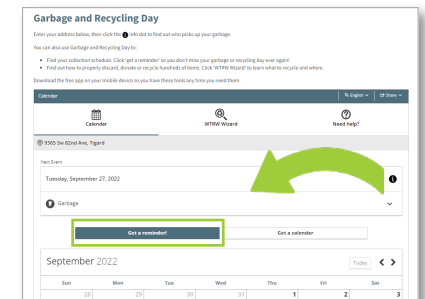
Garbage and Recycling Day

Enter your address below, then click the i info dot to find out who picks up your garbage.

You can also use Garbage and Recycling Day to:

Find your collection schedule. Click 'get a reminder' so you don't miss your garbage or recycling day ever again!
Find out how to properly discard, donate or recycle hundreds of items. Click 'WTRW Wizard' to learn what to recycle and where.

Download the free app on your mobile device so you have these tools any time you need them.

Calendar

English

Share

Calendar

WTRW Wizard

Need help?

9365 Sw 82nd Ave, Tigard

Next Event

Tuesday, September 27, 2022

Garbage

Get a reminder!

Get a calendar

September 2022

Today

| Sun | Mon | Tue | Wed | Thu | Fri | Sat |
|---|---|---|---|---|---|---|
| 28 | 29 | 30 | 31 | 1 | 2 | 3 |